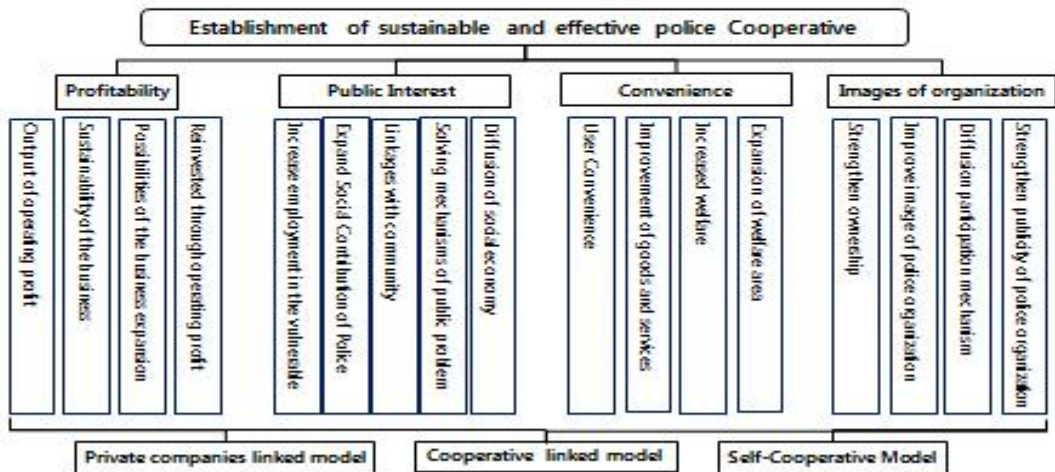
Establishment of sustainable and effective police Cooperative

Profitability

Output of operating profit

Sustainability of the business

Possibilities of the business expansion

Reinvested through operating profit

Public Interest

Increase employment in the vulnerable

Expand Social Contribution of Police

Linkages with community

Solving mechanisms of public problem

Diffusion of social economy

Convenience

User Convenience

Improvement of goods and services

Increased welfare

Expansion of welfare area

Images of organization

Strengthen ownership

Improve image of police organization

Diffusion participation mechanism

Strengthen publicity of police organization

Private companies linked model

Cooperative linked model

Self-Cooperative Model